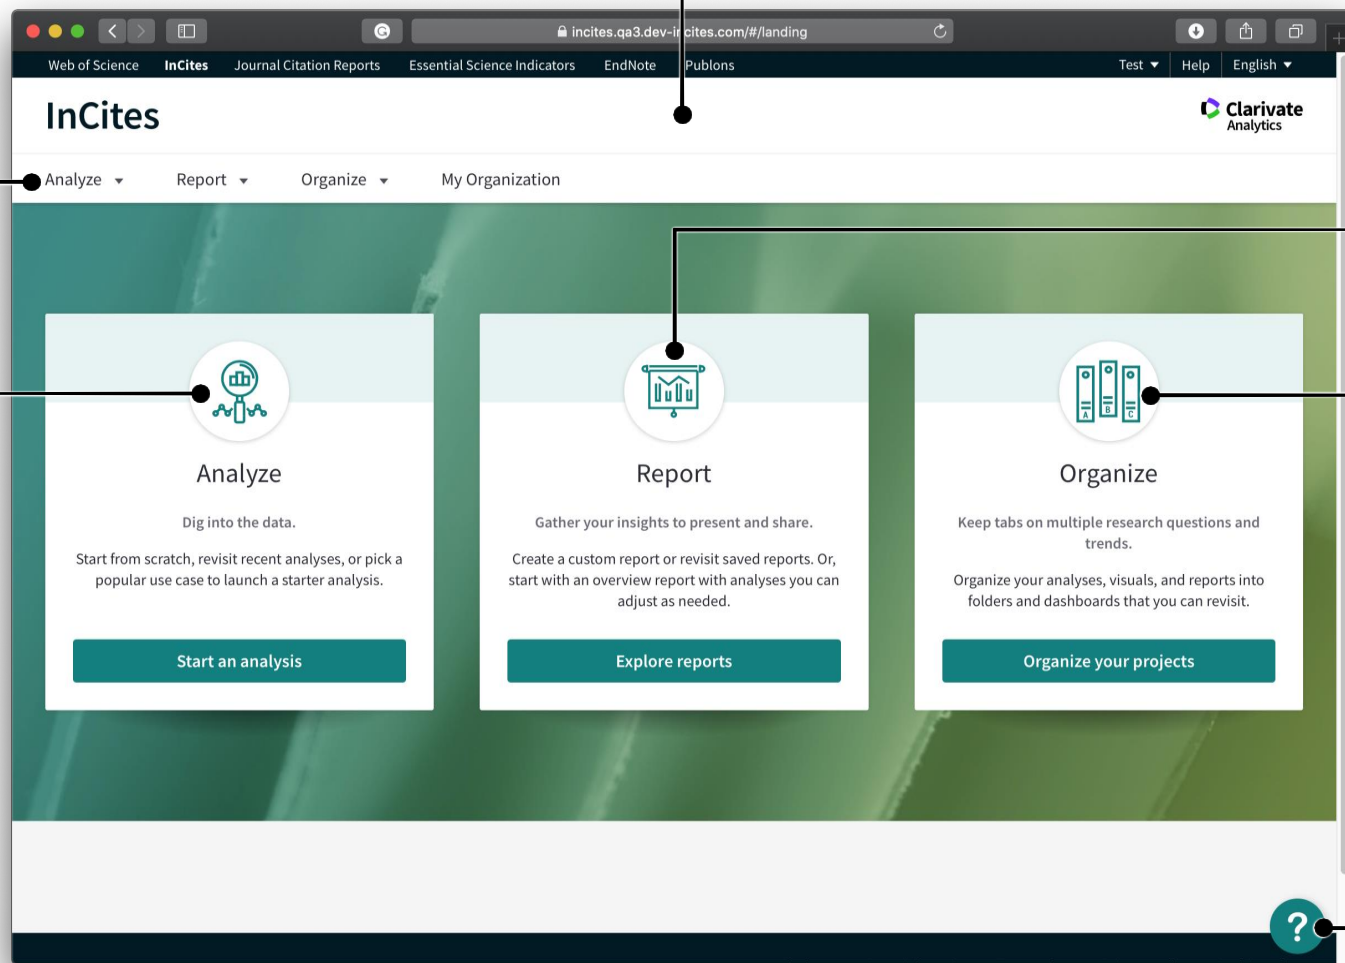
incites.qa3.dev-i cites.com/#/landing

Web of Science InCites Journal Citation Reports Essential Science Indicators EndNote Publons Test Help English

InCites

Clarivate Analytics

Analyze Report Organize My Organization

Analyze

Dig into the data.

Start from scratch, revisit recent analyses, or pick a popular use case to launch a starter analysis.

Start an analysis

Report

Gather your insights to present and share.

Create a custom report or revisit saved reports. Or, start with an overview report with analyses you can adjust as needed.

Explore reports

Organize

Keep tabs on multiple research questions and trends.

Organize your analyses, visuals, and reports into folders and dashboards that you can revisit.

Organize your projects

?